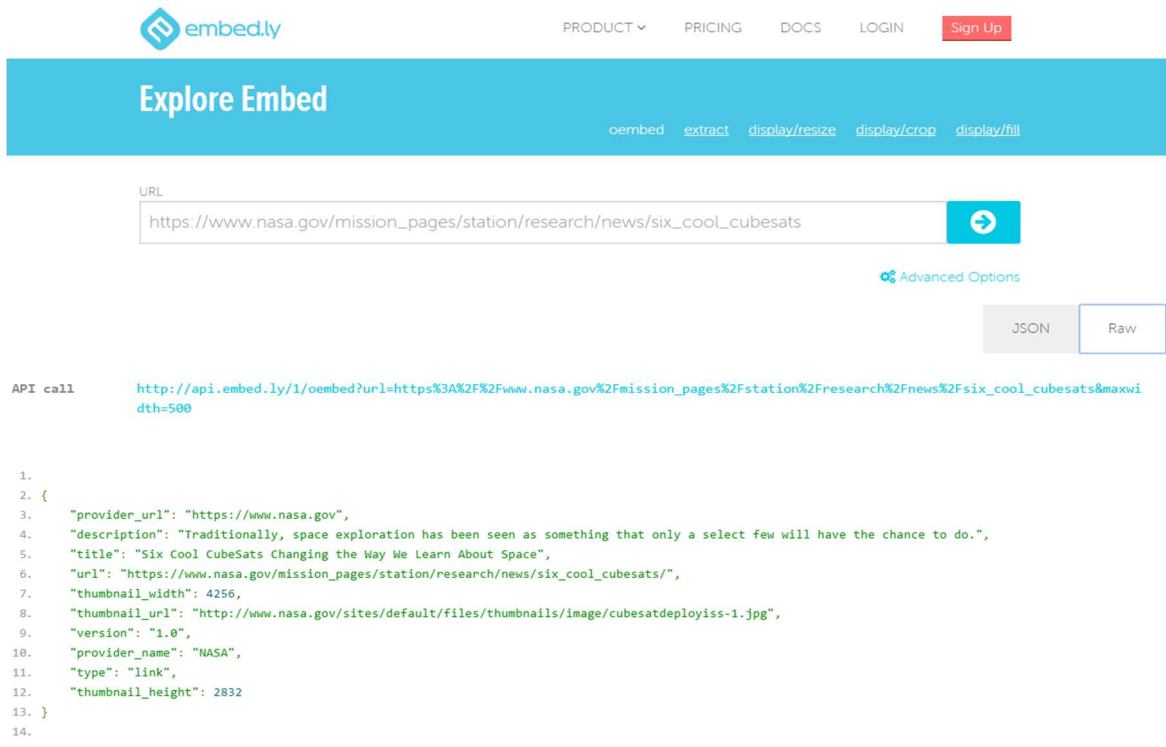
embed.ly

PRODUCT PRICING DOCS LOGIN Sign Up

Explore Embed

oembed extract display/resize display/crop display/fill

URL

https://www.nasa.gov/mission_pages/station/research/news/six_cool_cubesats

Advanced Options

JSON Raw

API call http://api.embed.ly/1/oembed?url=https%3A%2F%2Fwww.nasa.gov%2Fmission_pages%2Fstation%2Fresearch%2Fnews%2Fsix_cool_cubesats&maxwidth=500

1.
2. {
3. "provider_url": "https://www.nasa.gov",
4. "description": "Traditionally, space exploration has been seen as something that only a select few will have the chance to do.",
5. "title": "Six Cool CubeSats Changing the Way We Learn About Space",
6. "url": "https://www.nasa.gov/mission_pages/station/research/news/six_cool_cubesats/",
7. "thumbnail_width": 4256,
8. "thumbnail_url": "http://www.nasa.gov/sites/default/files/thumbnails/image/cubesatdeployiss-1.jpg",
9. "version": "1.0",
10. "provider_name": "NASA",
11. "type": "link",
12. "thumbnail_height": 2832
13. }
14.